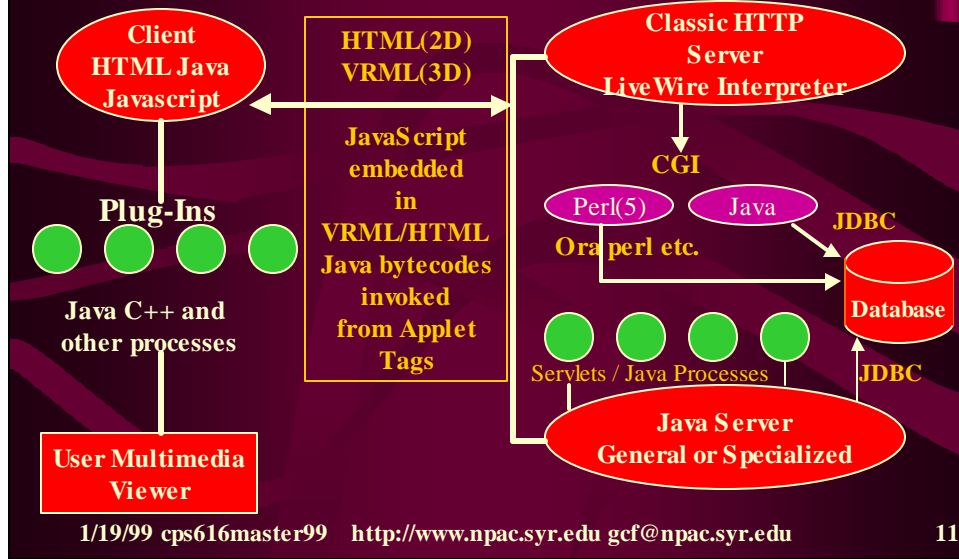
Client
HTML Java
Javascript

HTML(2D)
VRML(3D)

JavaScript
embedded
in
VRML/HTML
Java bytecodes
invoked
from Applet
Tags

Classic HTTP
Server
LiveWire Interpreter

CGI

Perl(5)

Java

JDBC

Ora perl etc.

Database

Plug-Ins

Java C++ and
other processes

Servlets / Java Processes

JDBC

Java Server
General or Specialized

User Multimedia
Viewer

1/19/99 cps616master99 http://www.npac.syr.edu gcf@npac.syr.edu 11